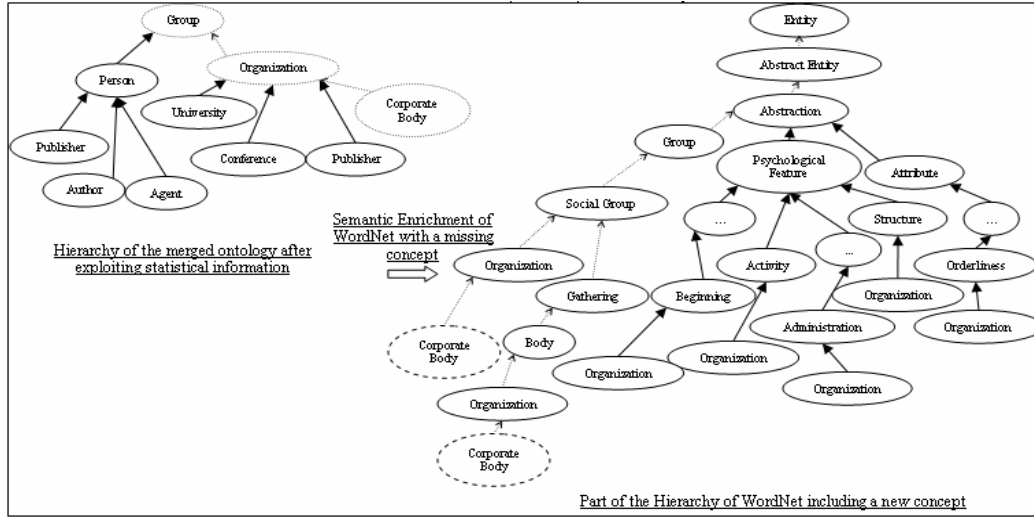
Group

Person

Organization

University

Corporate Body

Publisher

Conference

Publisher

Author

Agent

Hierarchy of the merged ontology after exploiting statistical information

Entity

Abstract Entity

Abstraction

Group

Psychological Feature

Attribute

Social Group

...

Structure

...

Semantic Enrichment of WordNet with a missing concept

Organization

Activity

...

Orderliness

Gathering

Beginning

Organization

Organization

Corporate Body

Body

Administration

Organization

Organization

Organization

Organization

Corporate Body

Part of the Hierarchy of WordNet including a new concept